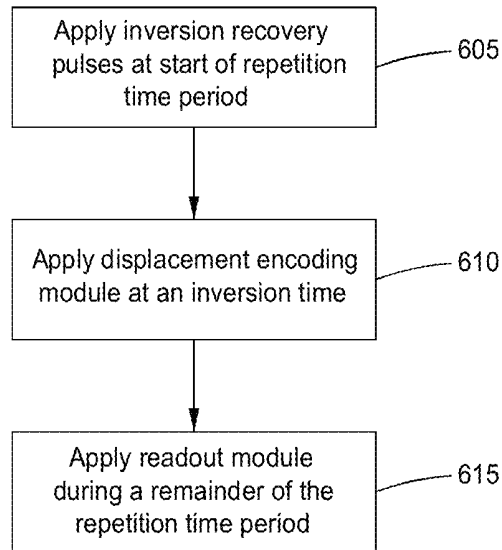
Apply inversion recovery pulses at start of repetition time period

605

Apply displacement encoding module at an inversion time

610

Apply readout module during a remainder of the repetition time period

615